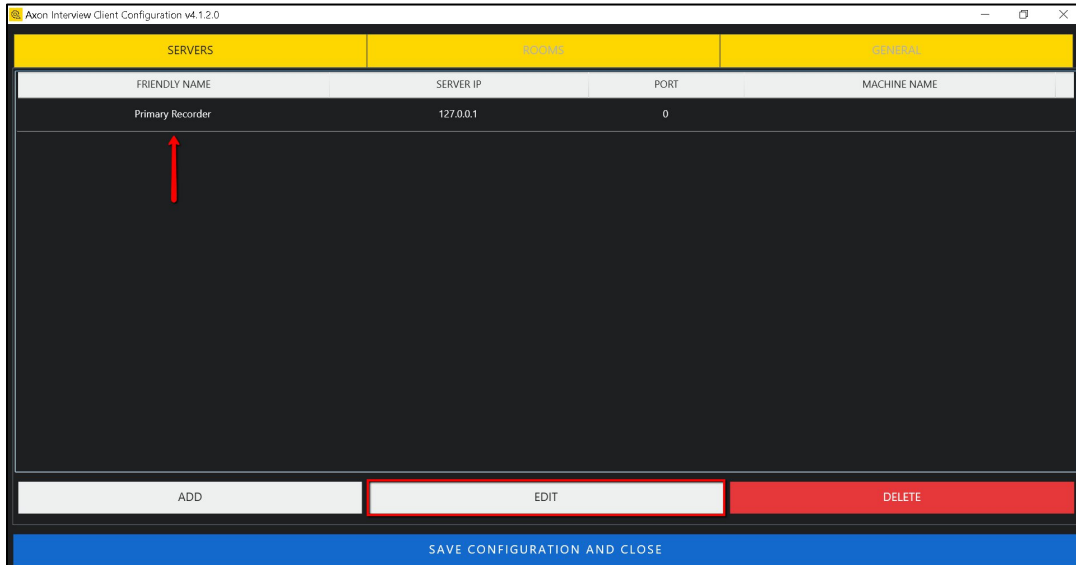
Axon Interview Client Configuration v4.1.2.0

SERVERS | ROOMS | GENERAL

| FRIENDLY NAME | SERVER IP | PORT | MACHINE NAME |
|---|---|---|---|
| Primary Recorder | 127.0.0.1 | 0 | |

ADD
EDIT
DELETE

SAVE CONFIGURATION AND CLOSE